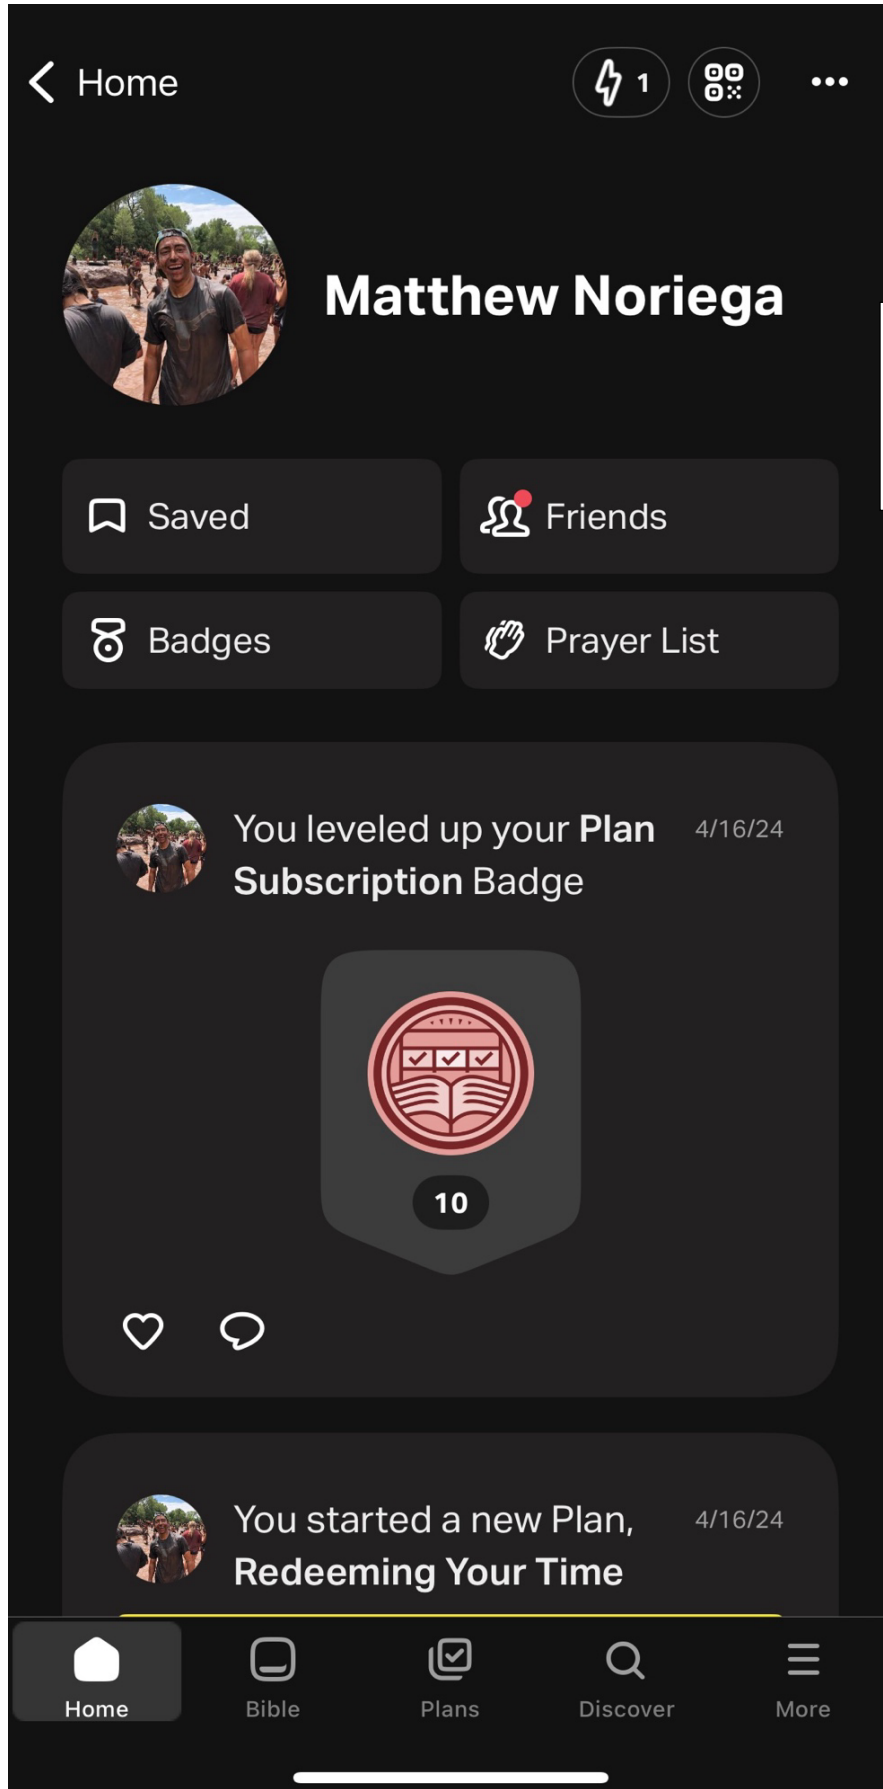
Home

1

Matthew Noriega

Saved

Friends

Badges

Prayer List

You leveled up your **Plan Subscription** Badge

4/16/24

10

You started a new Plan, **Redeeming Your Time**

4/16/24

Home

Bible

Plans

Discover

More